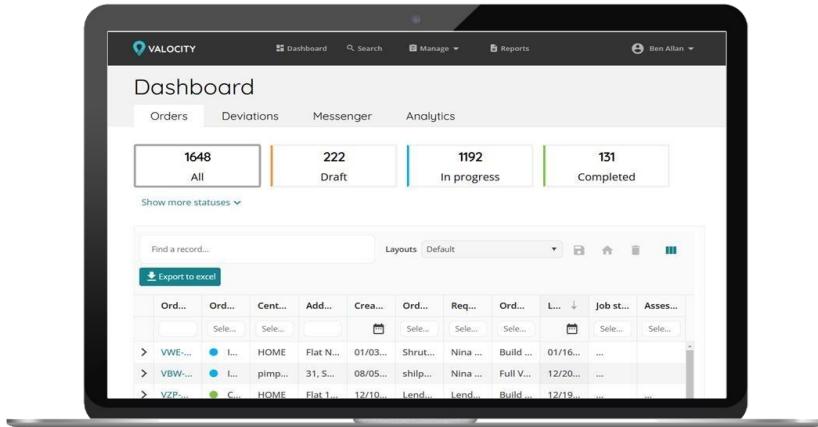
VALOCITY Dashboard Search Manage Reports Ben Allan

Dashboard

Orders Deviations Messenger Analytics

1648
All

222
Draft

1192
In progress

131
Completed

Show more statuses

Find a record...

Layouts Default

Export to excel

| | Ord... | Ord... | Cent... | Add... | Crea... | Ord... | Req... | Ord... | L... | Job st... | Asses... |
|---|---|---|---|---|---|---|---|---|---|---|---|
| | | Sele... | Sele... | | | Sele... | Sele... | Sele... | | Sele... | Sele... |
| > | VWE-... | I... | HOME | Flat N... | 01/03... | Shrut... | Nina ... | Build ... | 01/16... | ... | |
| > | VBW-... | I... | pimp... | 31, S... | 08/05... | shilp... | Nina ... | Full V... | 12/20... | ... | |
| > | VZP-... | C... | HOME | Flat 1... | 12/10... | Lend... | Lend... | Build ... | 12/19... | ... | ... |